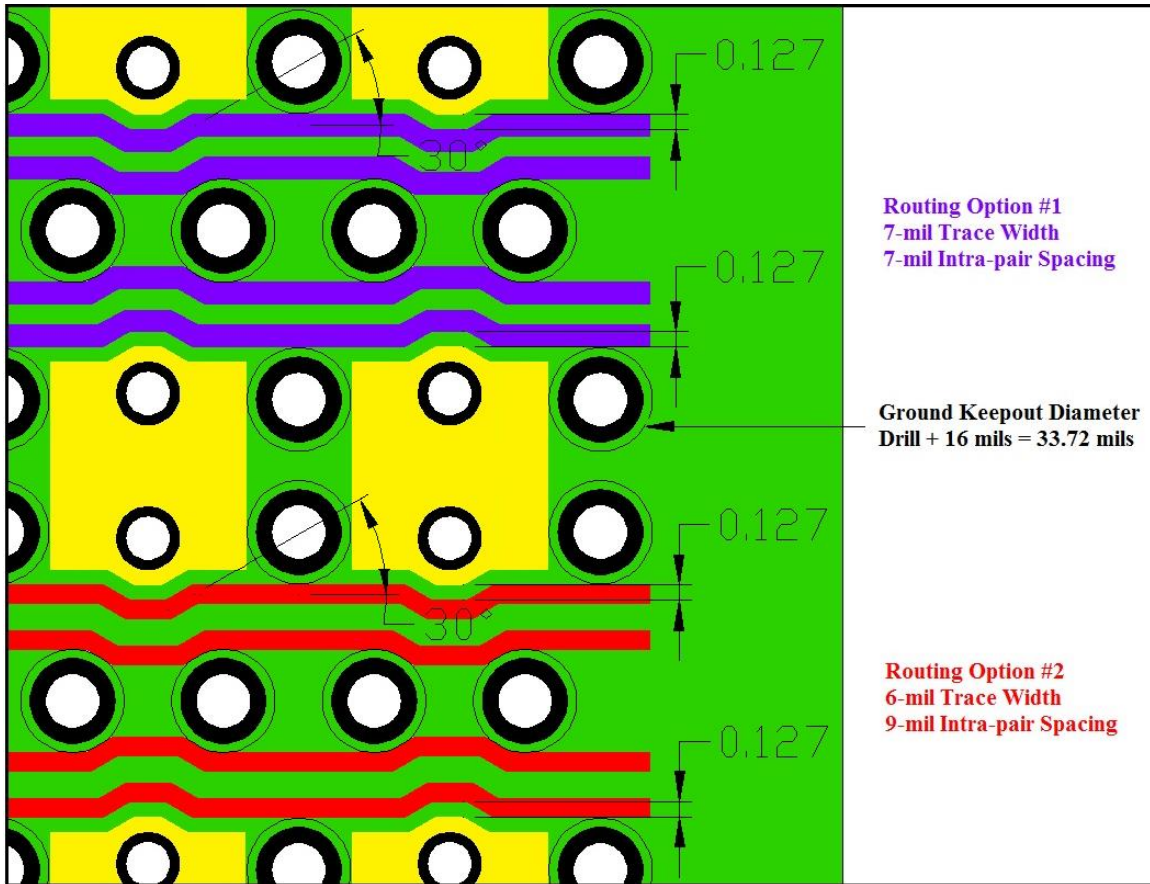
0.127

30°

0.127

Routing Option #1
7-mil Trace Width
7-mil Intra-pair Spacing

Ground Keepout Diameter
Drill + 16 mils = 33.72 mils

0.127

30°

Routing Option #2
6-mil Trace Width
9-mil Intra-pair Spacing

0.127